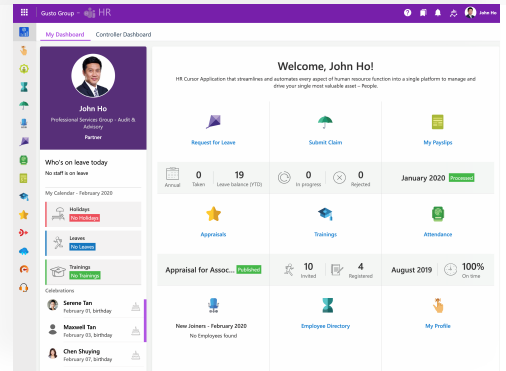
Gusto Group HR

John Ho

My Dashboard
Controller Dashboard

John Ho
Professional Services Group - Audit & Advisory
Partner

Who's on leave today
No staff is on leave

My Calendar - February 2020

Holidays
No Holidays

Leaves
No Leaves

Trainings
No Trainings

Celebrations

Serene Tan
February 01, birthday

Maxwell Tan
February 03, birthday

Chen Shuying
February 07, birthday

Welcome, John Ho!

HR Cursor Application that streamlines and automates every aspect of human resource function into a single platform to manage and drive your single most valuable asset – People.

Request for Leave

Submit Claim

My Payslips

Annual
0
Taken
19
Leave balance (YTD)
0
In progress
0
Rejected
January 2020
Processed

Appraisals

Trainings

Attendance

Appraisal for Assoc...
Published
10
Invited
4
Registered
August 2019
100%
On time

New Joiners - February 2020
No Employees found

Employee Directory

My Profile